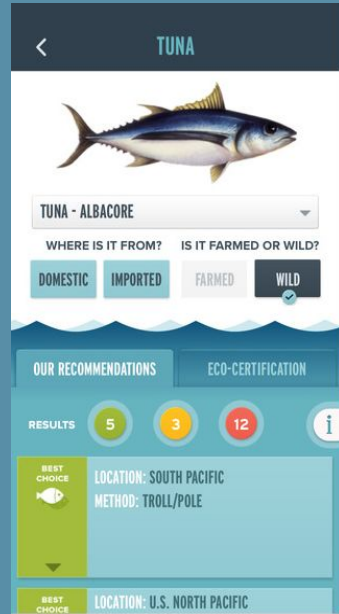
TUNA

TUNA - ALBACORE

WHERE IS IT FROM?

IS IT FARMED OR WILD?

DOMESTIC

IMPORTED

FARMED

WILD

OUR RECOMMENDATIONS

ECO-CERTIFICATION

RESULTS

5

3

12

i

BEST CHOICE

LOCATION: SOUTH PACIFIC
METHOD: TROLL/POLE

BEST CHOICE

LOCATION: U.S. NORTH PACIFIC